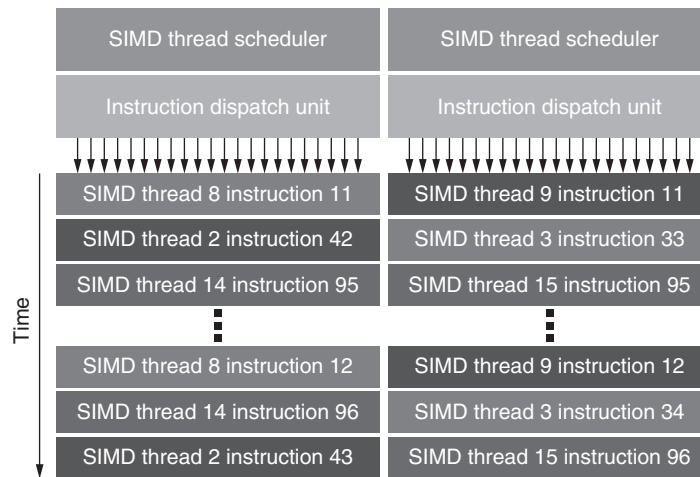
SIMD thread scheduler

Instruction dispatch unit

SIMD thread 8 instruction 11

SIMD thread 2 instruction 42

SIMD thread 14 instruction 95

SIMD thread 8 instruction 12

SIMD thread 14 instruction 96

SIMD thread 2 instruction 43

SIMD thread scheduler

Instruction dispatch unit

SIMD thread 9 instruction 11

SIMD thread 3 instruction 33

SIMD thread 15 instruction 95

SIMD thread 9 instruction 12

SIMD thread 3 instruction 34

SIMD thread 15 instruction 96

Time